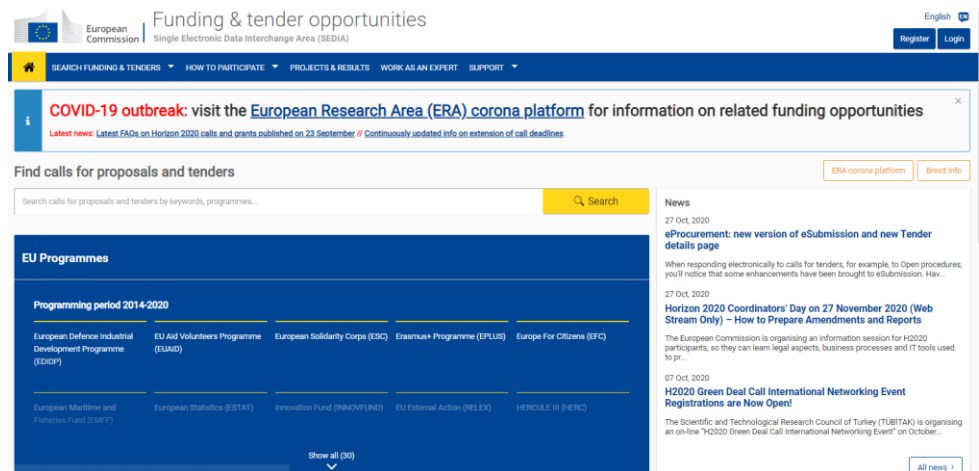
European Commission

Funding & tender opportunities

Single Electronic Data Interchange Area (SEDIA)

English

Register Login

SEARCH FUNDING & TENDERS HOW TO PARTICIPATE PROJECTS & RESULTS WORK AS AN EXPERT SUPPORT

COVID-19 outbreak: visit the European Research Area (ERA) corona platform for information on related funding opportunities

Latest news: Latest FAQs on Horizon 2020 calls and grants published on 23 September // Continuously updated info on extension of call deadlines

Find calls for proposals and tenders

ERA corona platform Brexit info

Search calls for proposals and tenders by keywords, programmes...

Search

EU Programmes

Programming period 2014-2020

European Defence Industrial Development Programme (EDIDP)

EU Aid Volunteers Programme (EUAID)

European Solidarity Corps (ESC)

Erasmus+ Programme (EPLUS)

Europe For Citizens (EFC)

European Maritime and Fisheries Fund (EMFF)

European Statistics (ESTAT)

Innovation Fund (INNOVFUND)

EU External Action (RELEX)

HERCULE III (HERC)

Show all (30)

News

27 Oct, 2020

eProcurement: new version of eSubmission and new Tender details page

When responding electronically to calls for tenders, for example, to Open procedures, you'll notice that some enhancements have been brought to eSubmission. Hav...

27 Oct, 2020

Horizon 2020 Coordinators' Day on 27 November 2020 (Web Stream Only) – How to Prepare Amendments and Reports

The European Commission is organising an information session for H2020 participants, so they can learn legal aspects, business processes and IT tools used to pr...

07 Oct, 2020

H2020 Green Deal Call International Networking Event Registrations are Now Open!

The Scientific and Technological Research Council of Turkey (TÜBİTAK) is organising an on-line "H2020 Green Deal Call International Networking Event" on October...

All news